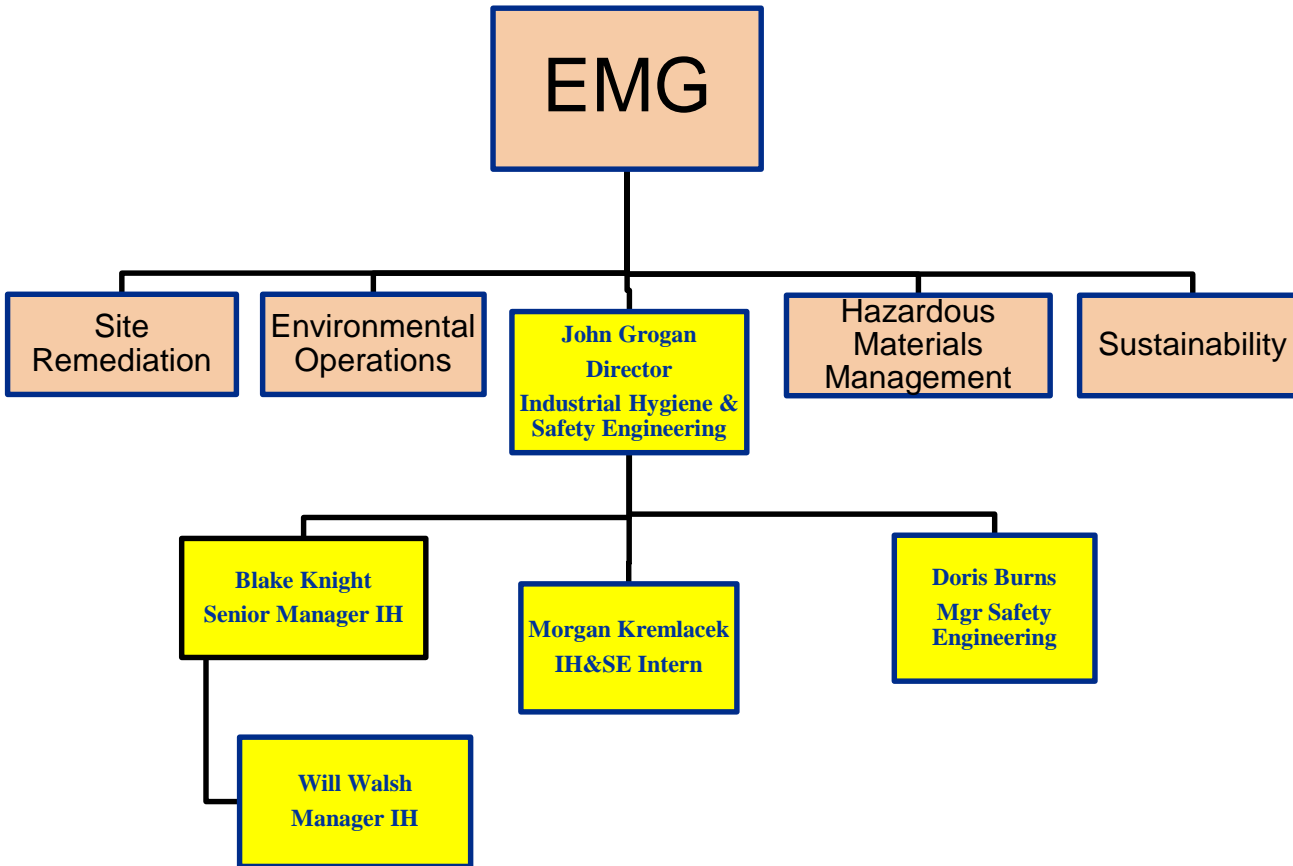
EMG

Site Remediation

Environmental Operations

John Grogan
Director
Industrial Hygiene & Safety Engineering

Hazardous Materials Management

Sustainability

Blake Knight
Senior Manager IH

Morgan Kremlacek
IH&SE Intern

Doris Burns
Mgr Safety Engineering

Will Walsh
Manager IH